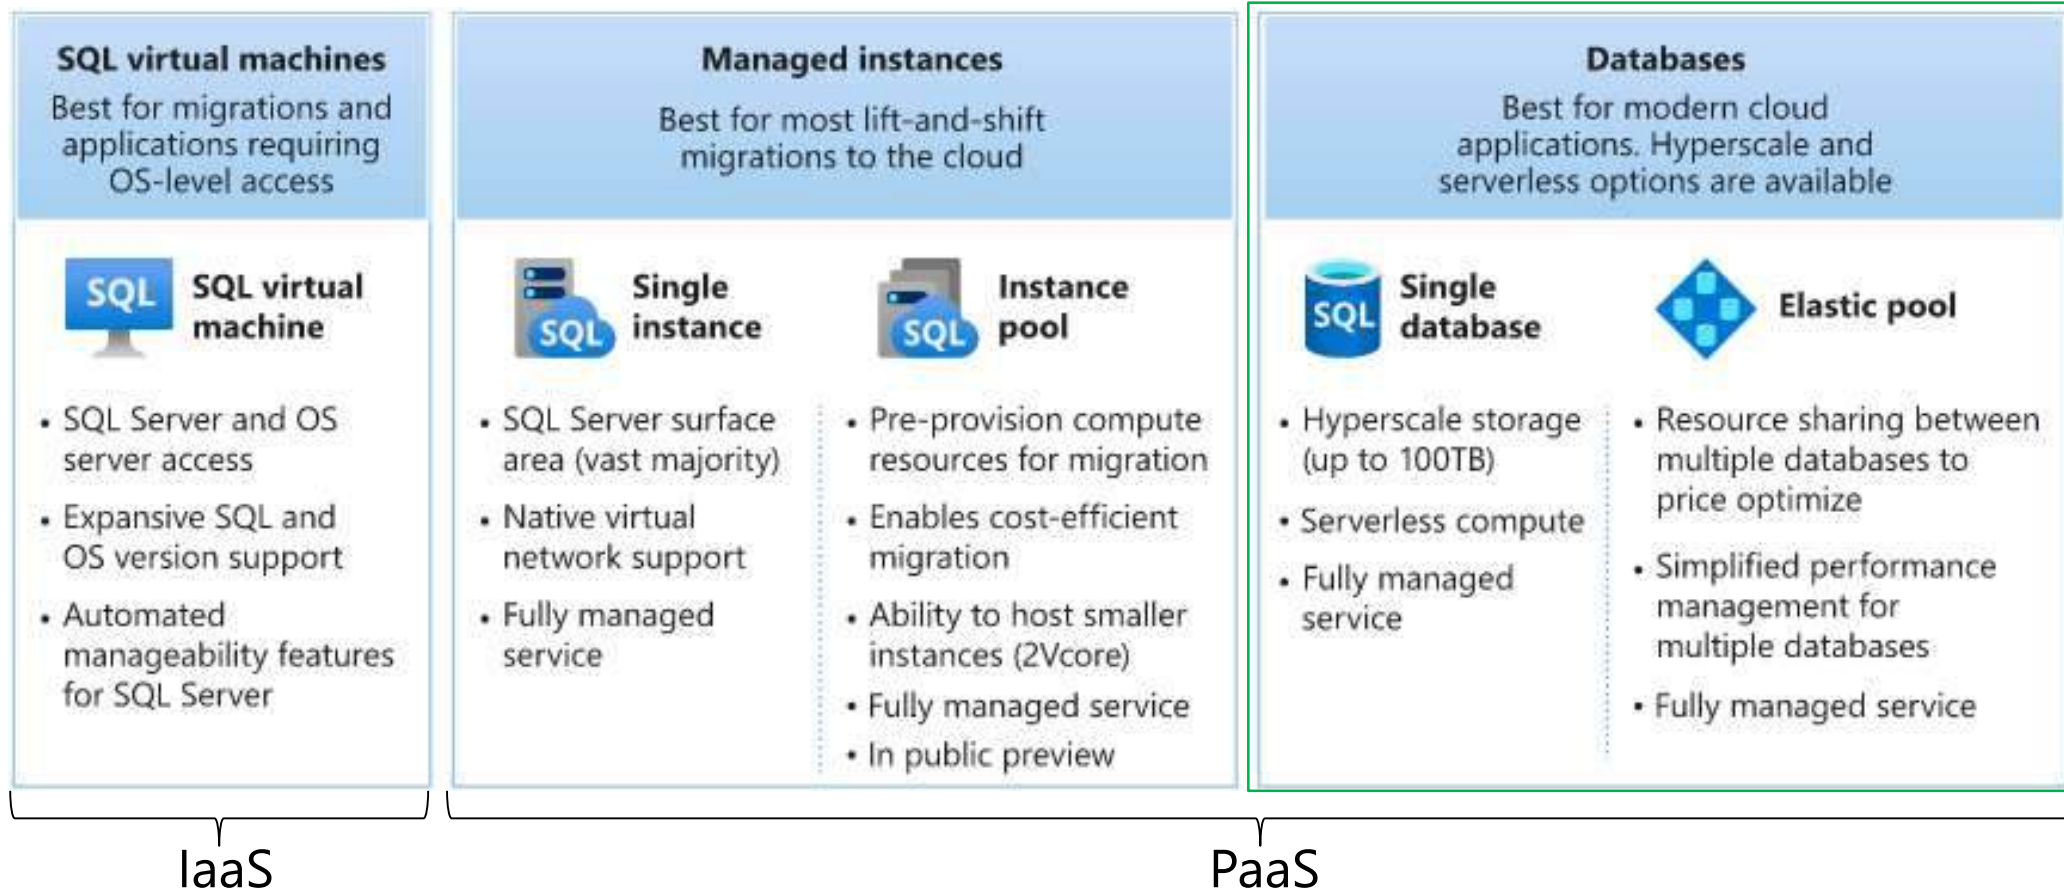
SQL virtual machines
Best for migrations and applications requiring OS-level access

SQL SQL virtual machine

• SQL Server and OS server access
• Expansive SQL and OS version support
• Automated manageability features for SQL Server

Managed instances
Best for most lift-and-shift migrations to the cloud

SQL Single instance

• SQL Server surface area (vast majority)
• Native virtual network support
• Fully managed service

SQL Instance pool

• Pre-provision compute resources for migration
• Enables cost-efficient migration
• Ability to host smaller instances (2Vcore)
• Fully managed service
• In public preview

Databases
Best for modern cloud applications. Hyperscale and serverless options are available

SQL Single database

• Hyperscale storage (up to 100TB)
• Serverless compute
• Fully managed service

Elastic pool

• Resource sharing between multiple databases to price optimize
• Simplified performance management for multiple databases
• Fully managed service

IaaS

PaaS